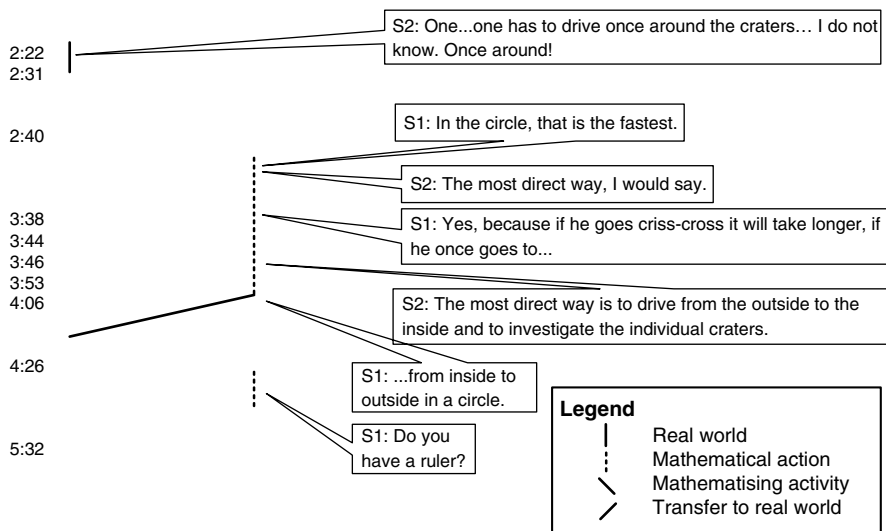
S2: One...one has to drive once around the craters… I do not know. Once around!

2:22
2:31

2:40

S1: In the circle, that is the fastest.

S2: The most direct way, I would say.

3:38
3:44
3:46
3:53
4:06

S1: Yes, because if he goes criss-cross it will take longer, if he once goes to...

S2: The most direct way is to drive from the outside to the inside and to investigate the individual craters.

4:26

S1: ...from inside to outside in a circle.

5:32

S1: Do you have a ruler?

Legend
Real world
Mathematical action
Mathematising activity
Transfer to real world